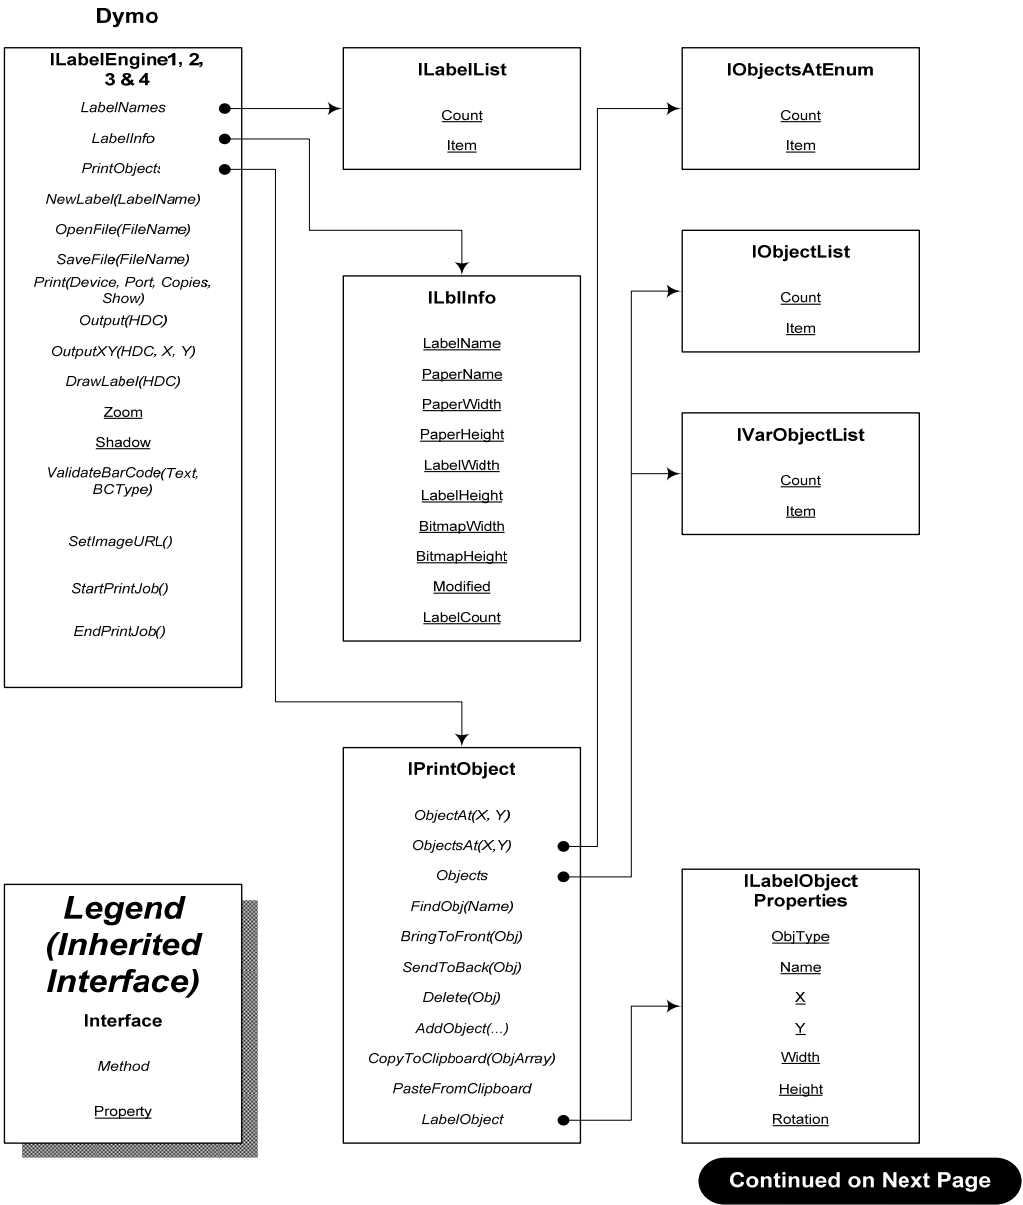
Dymo

ILabelEngine1, 2, 3 & 4

*LabelNames*

*LabelInfo*

*PrintObjects*

*NewLabel(LabelName)*

*OpenFile(FileName)*

*SaveFile(FileName)*

*Print(Device, Port, Copies, Show)*

*Output(HDC)*

*OutputXY(HDC, X, Y)*

*DrawLabel(HDC)*

Zoom

Shadow

*ValidateBarCode(Text, BCType)*

*SetImageURL()*

*StartPrintJob()*

*EndPrintJob()*

ILabelList

Count

Item

ILblInfo

LabelName

PaperName

PaperWidth

PaperHeight

LabelWidth

LabelHeight

BitmapWidth

BitmapHeight

Modified

LabelCount

IObjectsAtEnum

Count

Item

IObjectList

Count

Item

IVarObjectList

Count

Item

IPrintObject

*ObjectAt(X, Y)*

*ObjectsAt(X,Y)*

*Objects*

*FindObj(Name)*

*BringToFront(Obj)*

*SendToBack(Obj)*

*Delete(Obj)*

*AddObject(...)*

*CopyToClipboard(ObjArray)*

*PasteFromClipboard*

*LabelObject*

ILabelObject Properties

ObjType

Name

X

Y

Width

Height

Rotation

Legend (Inherited Interface)

Interface

*Method*

Property

Continued on Next Page